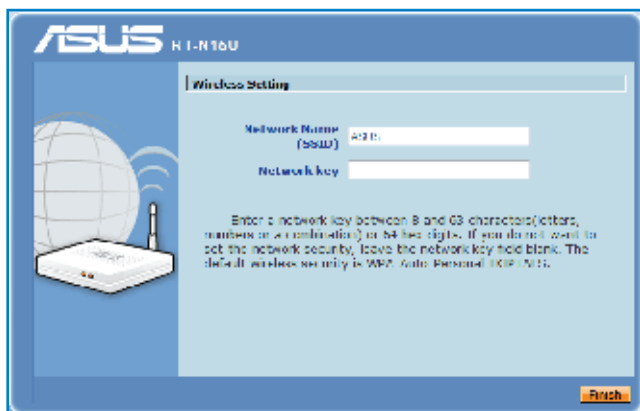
ASUS RT-N16U

Wireless Setting

Network Name (SSID) ASUS

Network key

Enter a network key between 8 and 63 characters(letters, numbers or a combination) or 64 hex digits. If you do not want to set the network security, leave the network key field blank. The default wireless security is WPA Auto-Personal - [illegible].

Finish